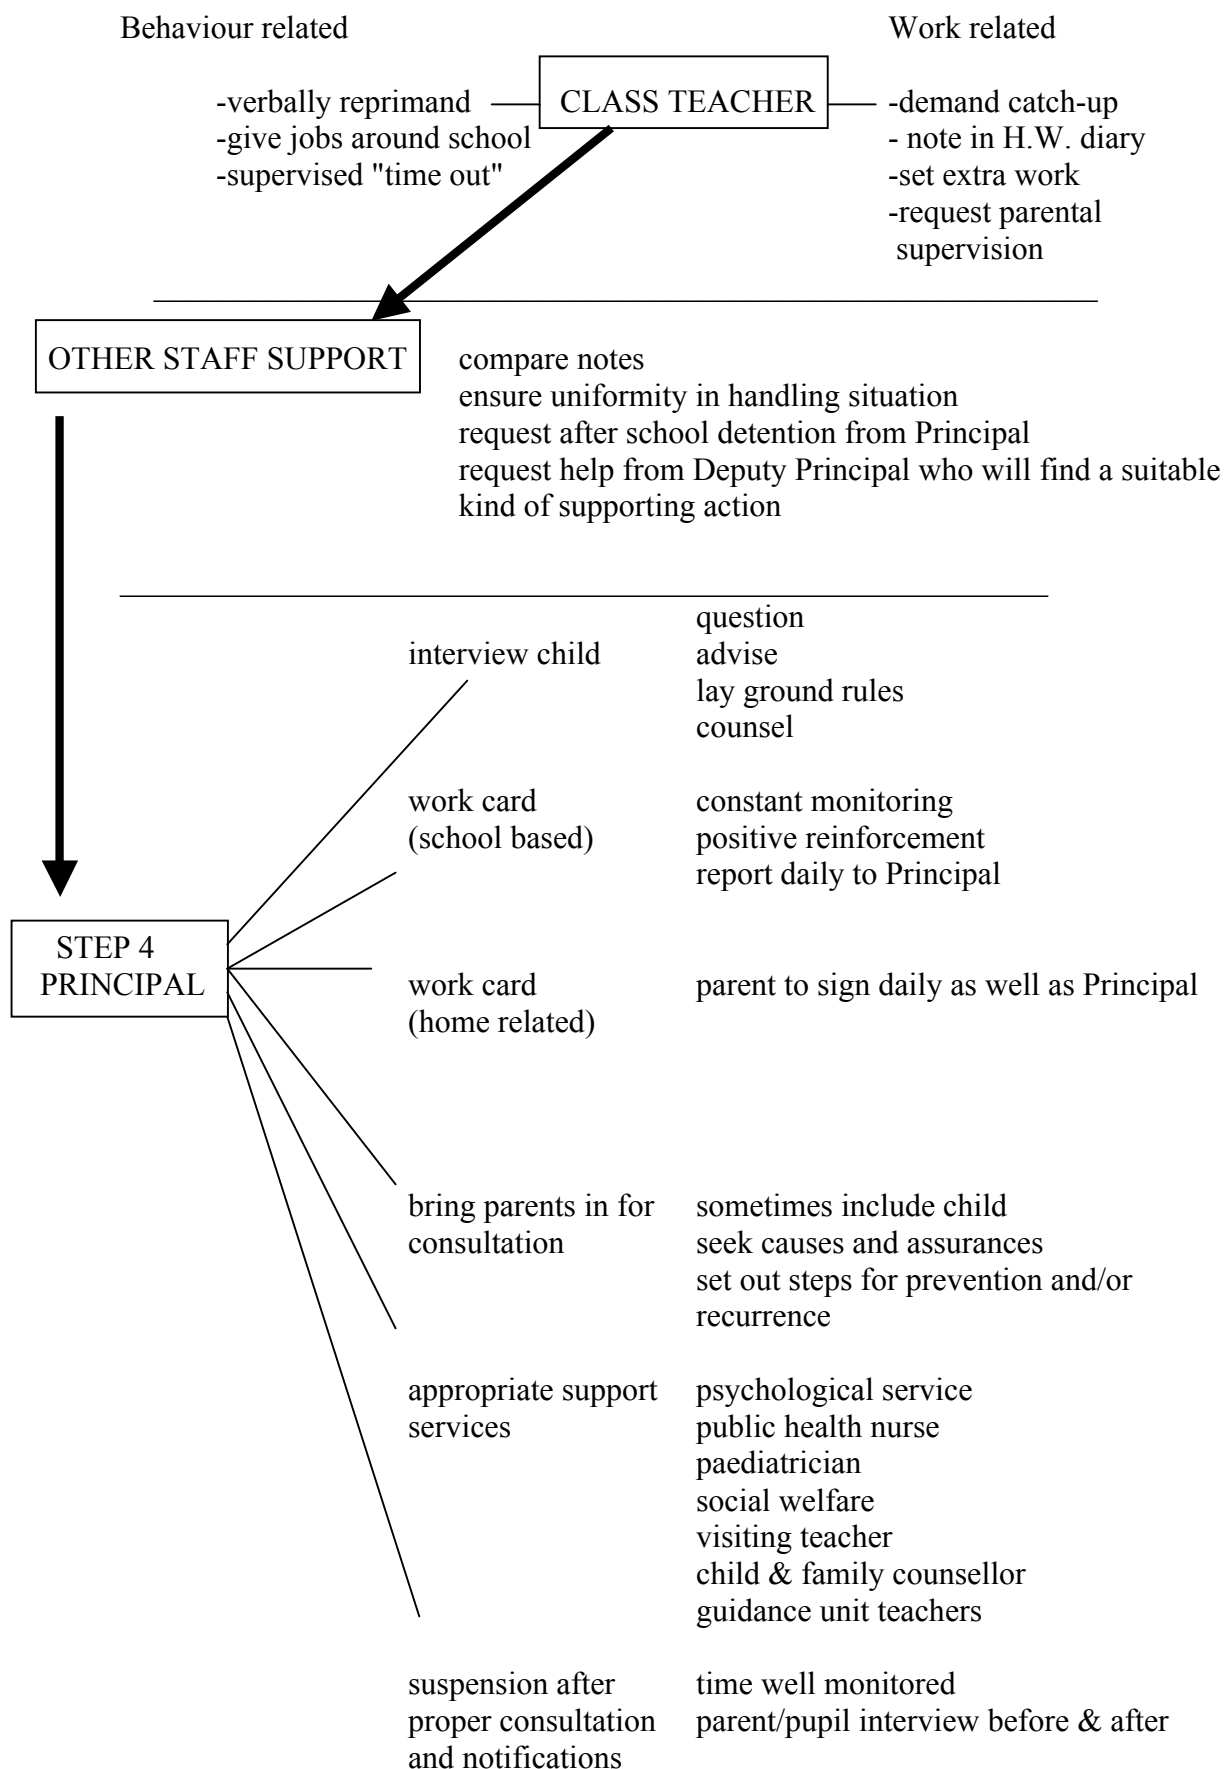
Behaviour related

Work related

-verbally reprimand
-give jobs around school
-supervised "time out"

CLASS TEACHER

-demand catch-up
- note in H.W. diary
-set extra work
-request parental supervision

OTHER STAFF SUPPORT

compare notes
ensure uniformity in handling situation
request after school detention from Principal
request help from Deputy Principal who will find a suitable kind of supporting action

STEP 4
PRINCIPAL

interview child

question
advise
lay ground rules
counsel

work card
(school based)

constant monitoring
positive reinforcement
report daily to Principal

work card
(home related)

parent to sign daily as well as Principal

bring parents in for consultation

sometimes include child
seek causes and assurances
set out steps for prevention and/or recurrence

appropriate support services

psychological service
public health nurse
paediatrician
social welfare
visiting teacher
child & family counsellor
guidance unit teachers

suspension after proper consultation and notifications

time well monitored
parent/pupil interview before & after